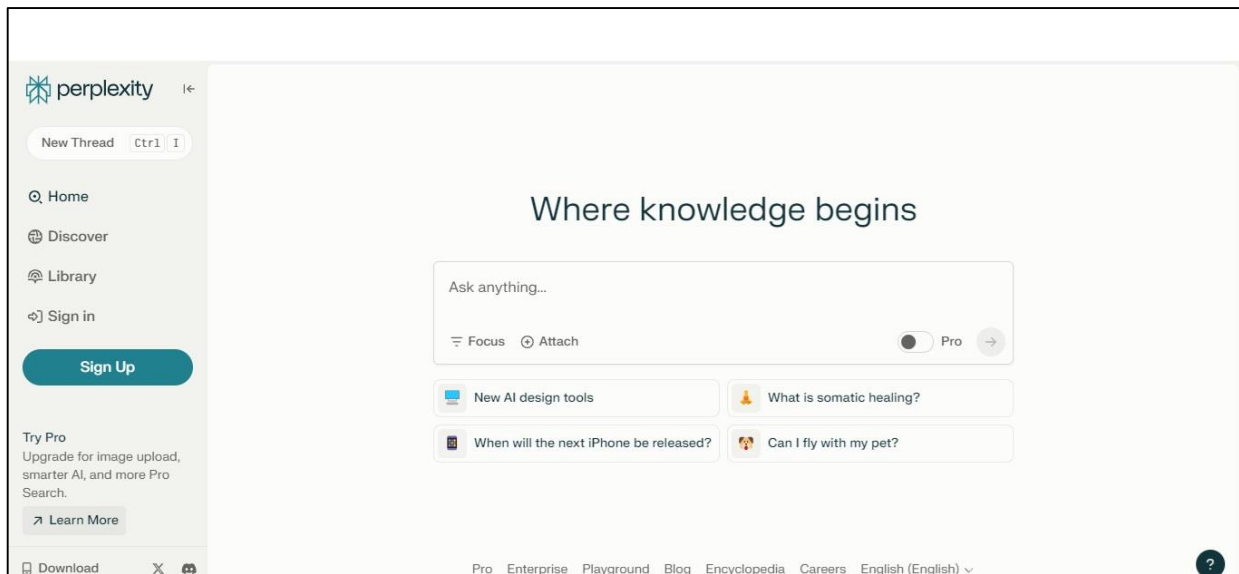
perplexity

New Thread Ctrl I

Home

Discover

Library

Sign in

Sign Up

Try Pro
Upgrade for image upload, smarter AI, and more Pro Search.

Learn More

Download

Where knowledge begins

Ask anything...

Focus Attach

Pro

New AI design tools

What is somatic healing?

When will the next iPhone be released?

Can I fly with my pet?

Pro Enterprise Playground Blog Encyclopedia Careers English (English)

?